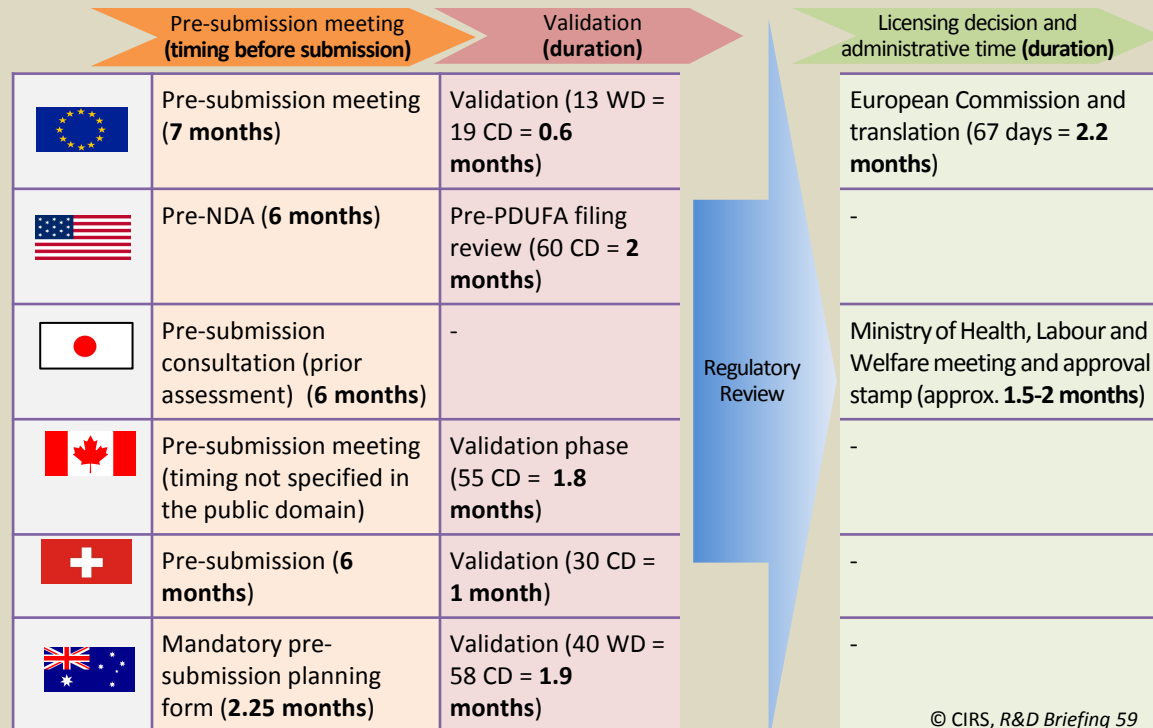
| | Pre-submission meeting **(timing before submission)** | Validation **(duration)** | | Licensing decision and administrative time **(duration)** |
|---|---|---|---|---|
| | Pre-submission meeting (**7 months**) | Validation (13 WD = 19 CD = **0.6 months**) | Regulatory Review | European Commission and translation (67 days = **2.2 months**) |
| | Pre-NDA (**6 months**) | Pre-PDUFA filing review (60 CD = **2 months**) | | - |
| | Pre-submission consultation (prior assessment) (**6 months**) | - | | Ministry of Health, Labour and Welfare meeting and approval stamp (approx. **1.5-2 months**) |
| | Pre-submission meeting (timing not specified in the public domain) | Validation phase (55 CD = **1.8 months**) | | - |
| | Pre-submission (**6 months**) | Validation (30 CD = **1 month**) | | - |
| | Mandatory pre-submission planning form (**2.25 months**) | Validation (40 WD = 58 CD = **1.9 months**) | | - |

© CIRS, *R&D Briefing 59*